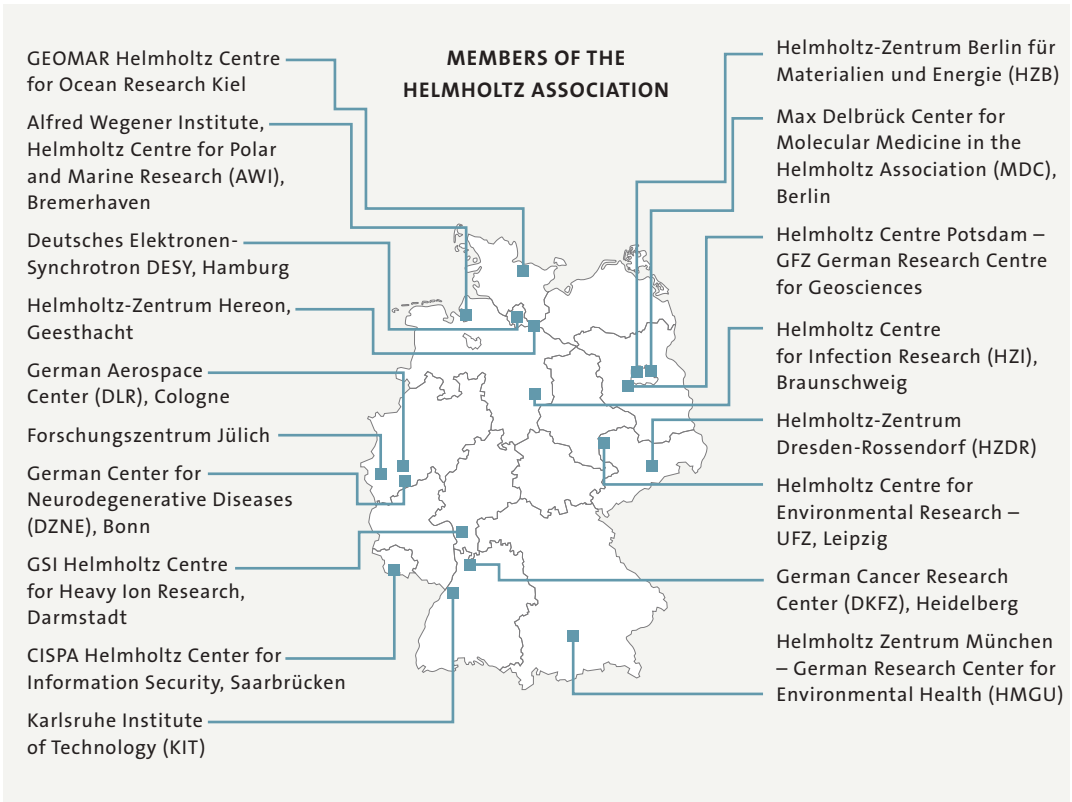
MEMBERS OF THE HELMHOLTZ ASSOCIATION

GEOMAR Helmholtz Centre for Ocean Research Kiel

Alfred Wegener Institute, Helmholtz Centre for Polar and Marine Research (AWI), Bremerhaven

Deutsches Elektronen-Synchrotron DESY, Hamburg

Helmholtz-Zentrum Hereon, Geesthacht

German Aerospace Center (DLR), Cologne

Forschungszentrum Jülich

German Center for Neurodegenerative Diseases (DZNE), Bonn

GSI Helmholtz Centre for Heavy Ion Research, Darmstadt

CISPA Helmholtz Center for Information Security, Saarbrücken

Karlsruhe Institute of Technology (KIT)

Helmholtz-Zentrum Berlin für Materialien und Energie (HZB)

Max Delbrück Center for Molecular Medicine in the Helmholtz Association (MDC), Berlin

Helmholtz Centre Potsdam – GFZ German Research Centre for Geosciences

Helmholtz Centre for Infection Research (HZI), Braunschweig

Helmholtz-Zentrum Dresden-Rossendorf (HZDR)

Helmholtz Centre for Environmental Research – UFZ, Leipzig

German Cancer Research Center (DKFZ), Heidelberg

Helmholtz Zentrum München – German Research Center for Environmental Health (HMGU)